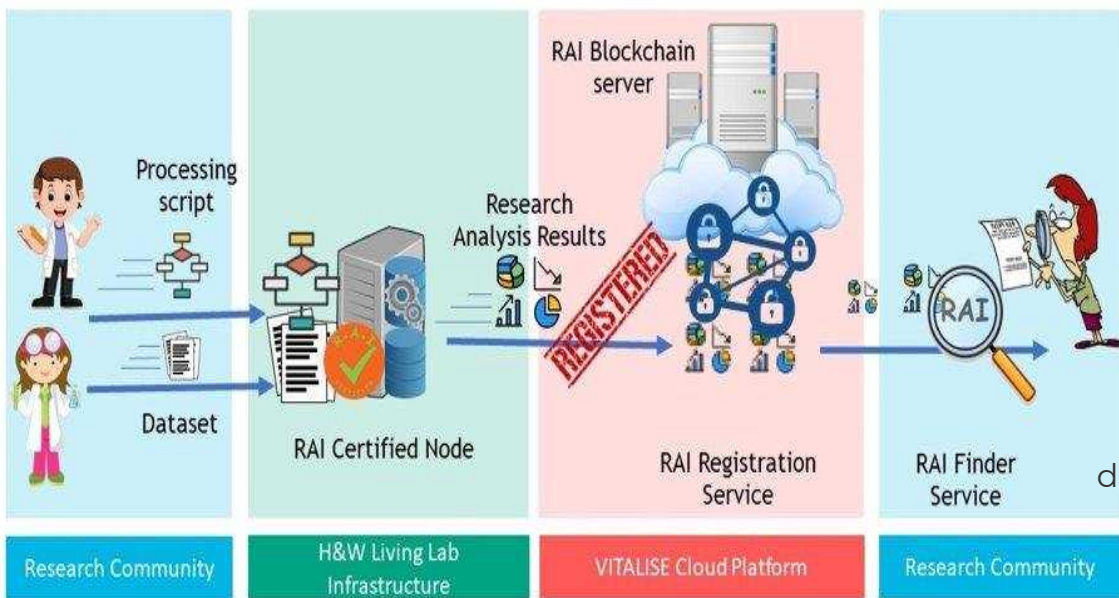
Processing script

Dataset

RAI Certified Node

Research Analysis Results

REGISTERED

RAI Blockchain server

RAI Registration Service

RAI

RAI Finder Service

d

Research Community

H&W Living Lab Infrastructure

VITALISE Cloud Platform

Research Community